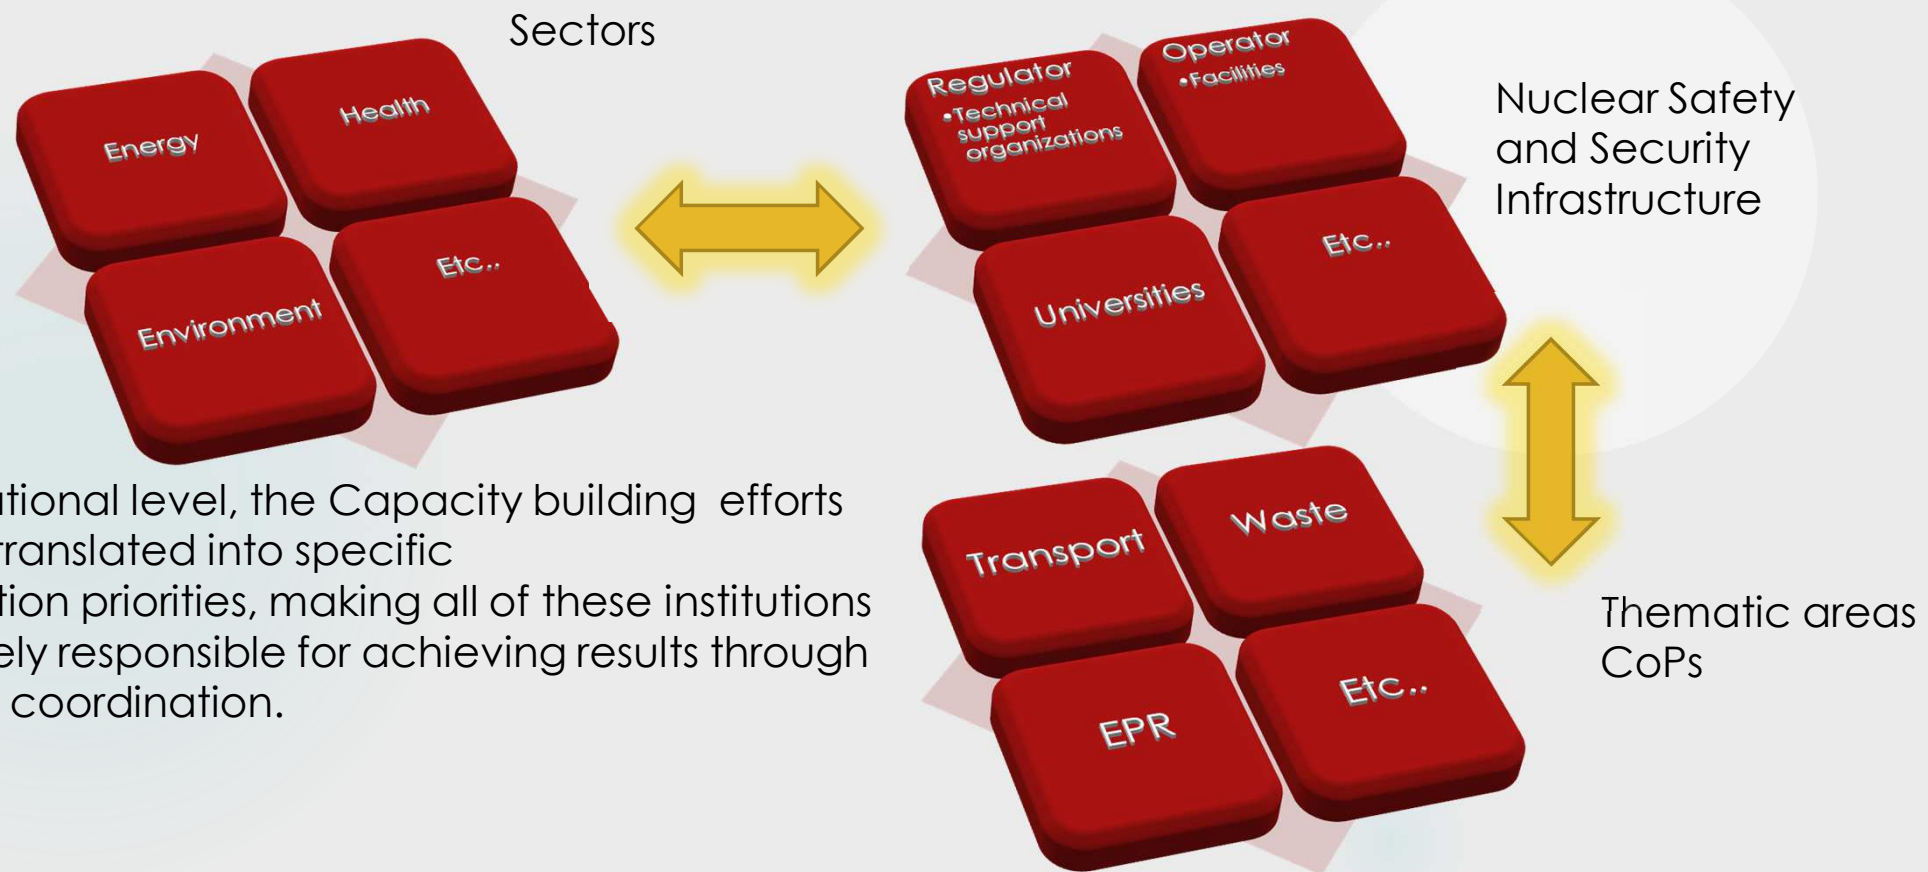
Sectors

Energy

Health

Environment

Etc..

Regulator
•Technical support organizations

Operator
•Facilities

Universities

Etc..

Nuclear Safety and Security Infrastructure

Transport

Waste

EPR

Etc..

Thematic areas CoPs

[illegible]tional level, the Capacity building efforts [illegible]ranslated into specific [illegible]tion priorities, making all of these institutions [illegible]ely responsible for achieving results through coordination.